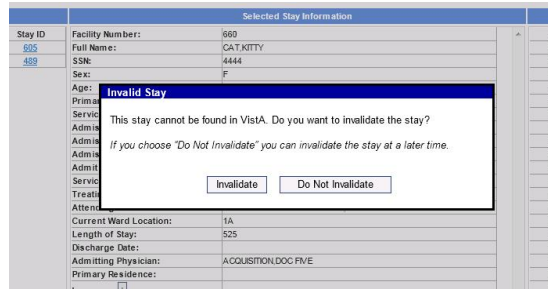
Selected Stay Information

| Stay ID | | |
|---|---|---|
| 605 | Facility Number: | 660 |
| 489 | Full Name: | CAT,KITTY |
| | SSN: | 4444 |
| | Sex: | F |
| | Age: | |
| | Primar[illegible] | |
| | Servic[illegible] | |
| | Admis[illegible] | |
| | Admis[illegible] | |
| | Admis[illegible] | |
| | Admit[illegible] | |
| | Servic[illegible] | |
| | Treati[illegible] | |
| | Attend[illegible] | |
| | Current Ward Location: | 1A |
| | Length of Stay: | 525 |
| | Discharge Date: | |
| | Admitting Physician: | ACQUISITION,DOC FIVE |
| | Primary Residence: | |

Invalid Stay

This stay cannot be found in VistA. Do you want to invalidate the stay?

If you choose "Do Not Invalidate" you can invalidate the stay at a later time.

Invalidate

Do Not Invalidate